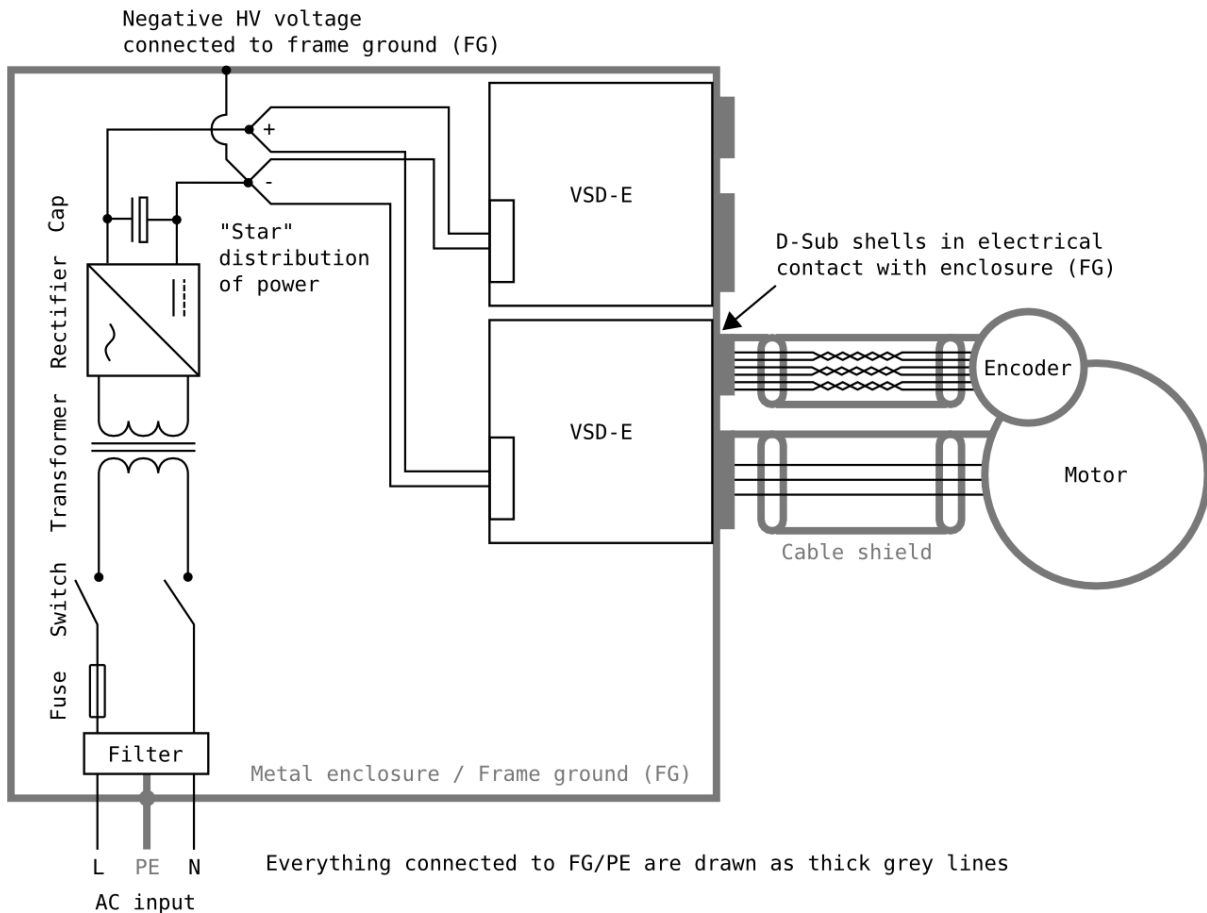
Negative HV voltage
connected to frame ground (FG)

+
-

"Star"
distribution
of power

VSD-E

D-Sub shells in electrical
contact with enclosure (FG)

VSD-E

Encoder

Motor

Cable shield

Cap

Rectifier

Transformer

Switch

Fuse

Filter

Metal enclosure / Frame ground (FG)

L PE N

AC input

Everything connected to FG/PE are drawn as thick grey lines